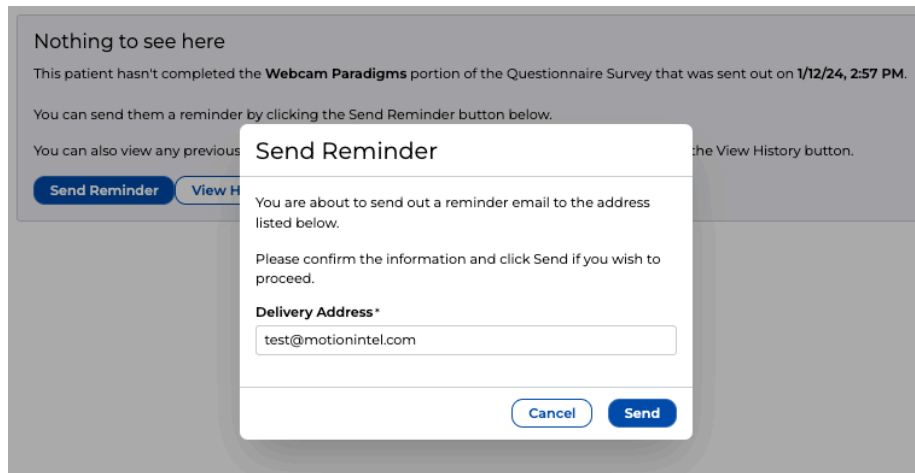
Nothing to see here

This patient hasn't completed the **Webcam Paradigms** portion of the Questionnaire Survey that was sent out on **1/12/24, 2:57 PM**.

You can send them a reminder by clicking the Send Reminder button below.

You can also view any previous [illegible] the View History button.

Send Reminder View H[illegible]

Send Reminder

You are about to send out a reminder email to the address listed below.

Please confirm the information and click Send if you wish to proceed.

Delivery Address*

test@motionintel.com

Cancel Send